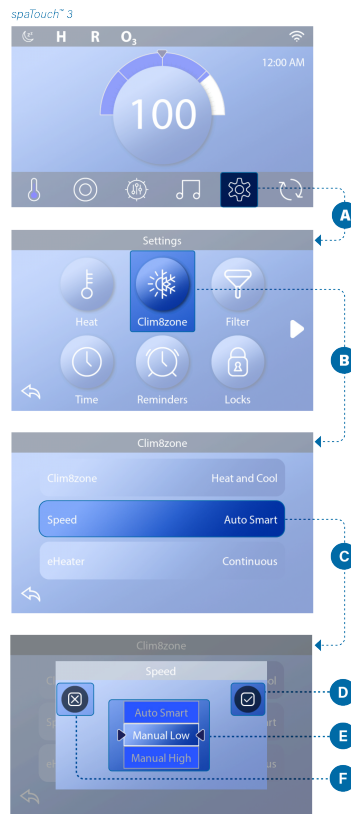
spaTouch™ 3

H R $O_3$

12:00 AM

100

A

Settings

Heat

Clim8zone

Filter

Time

Reminders

Locks

B

Clim8zone

Clim8zone Heat and Cool

Speed Auto Smart

eHeater Continuous

C

Clim8zone

Speed

Auto Smart

Manual Low

Manual High

D

E

F